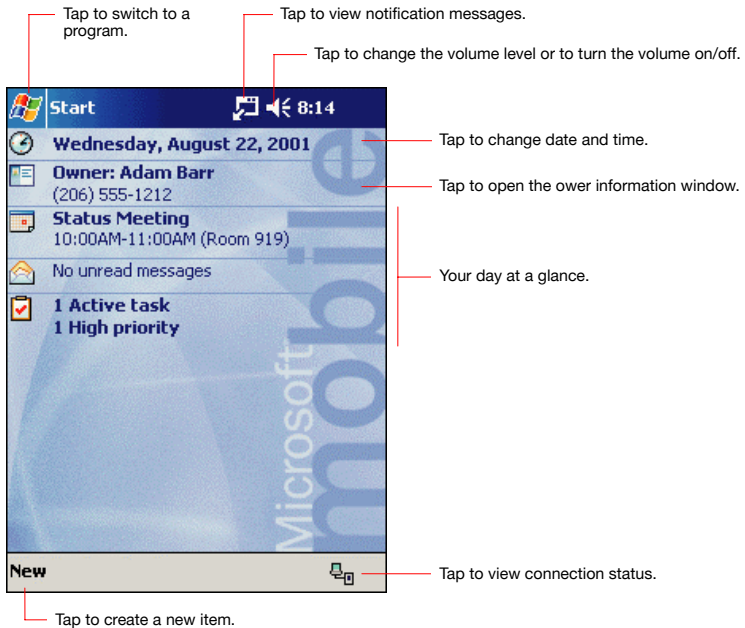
Tap to switch to a program.

Tap to view notification messages.

Tap to change the volume level or to turn the volume on/off.

Start 8:14

Wednesday, August 22, 2001

Tap to change date and time.

Owner: Adam Barr
(206) 555-1212

Tap to open the ower information window.

Status Meeting
10:00AM-11:00AM (Room 919)

No unread messages

Your day at a glance.

1 Active task
1 High priority

Microsoft mobile

New

Tap to view connection status.

Tap to create a new item.